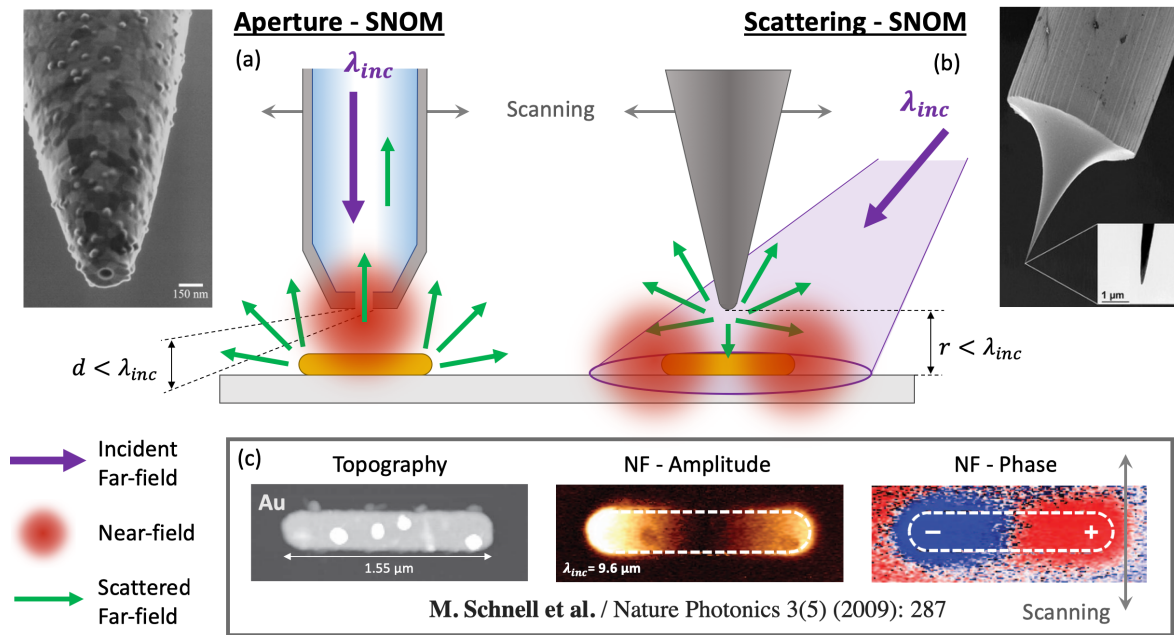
150 nm

Aperture - SNOM

(a)

$\lambda_{inc}$

Scanning

Scattering - SNOM

(b)

$\lambda_{inc}$

1 µm

$d < \lambda_{inc}$

$r < \lambda_{inc}$

Incident Far-field

Near-field

Scattered Far-field

(c)

Topography

Au

1.55 µm

NF - Amplitude

$\lambda_{inc}$= 9.6 µm

NF - Phase

−

+

M. Schnell et al. / Nature Photonics 3(5) (2009): 287

Scanning